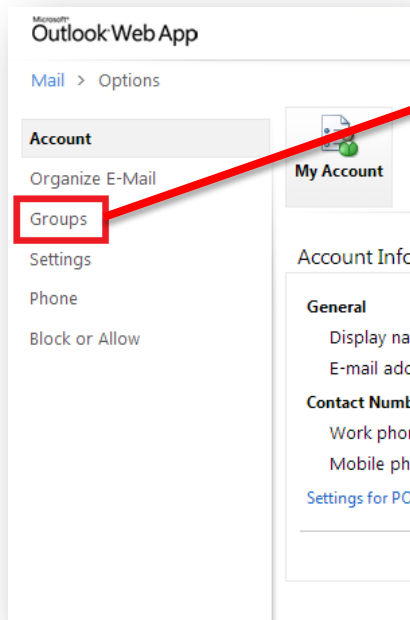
Microsoft
Outlook Web App

Mail > Options

Account
Organize E-Mail
Groups
Settings
Phone
Block or Allow

My Account

Account Info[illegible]

General
Display na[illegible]
E-mail add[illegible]
Contact Numb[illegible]
Work phon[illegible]
Mobile ph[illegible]
Settings for PO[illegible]